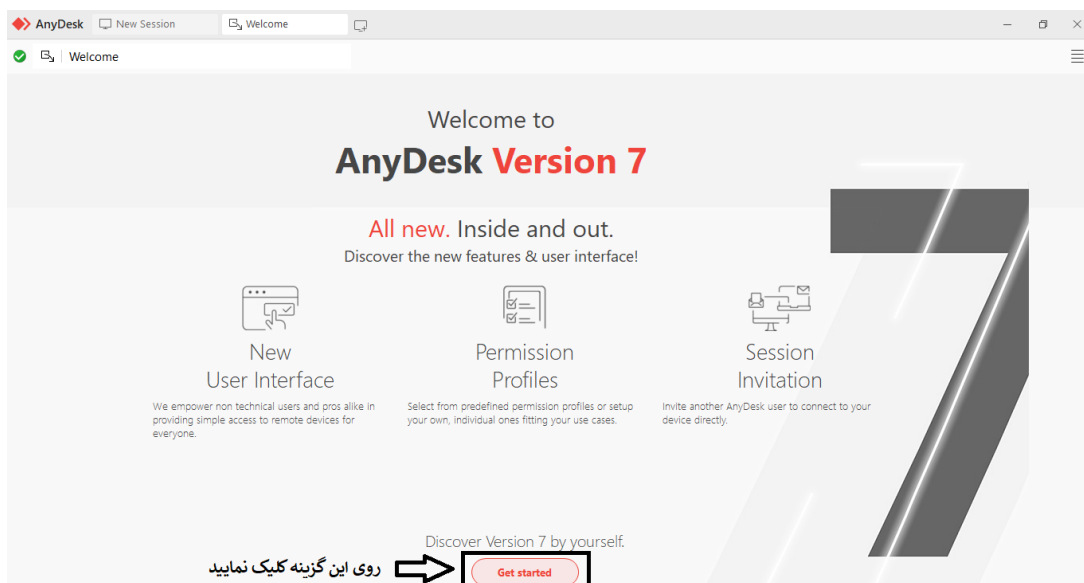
AnyDesk New Session Welcome

Welcome

Welcome to
AnyDesk Version 7

All new. Inside and out.
Discover the new features & user interface!

New
User Interface
We empower non technical users and pros alike in providing simple access to remote devices for everyone.

Permission
Profiles
Select from predefined permission profiles or setup your own, individual ones fitting your use cases.

Session
Invitation
Invite another AnyDesk user to connect to your device directly.

Discover Version 7 by yourself.

روی این گزینه کلیک نمایید

Get started